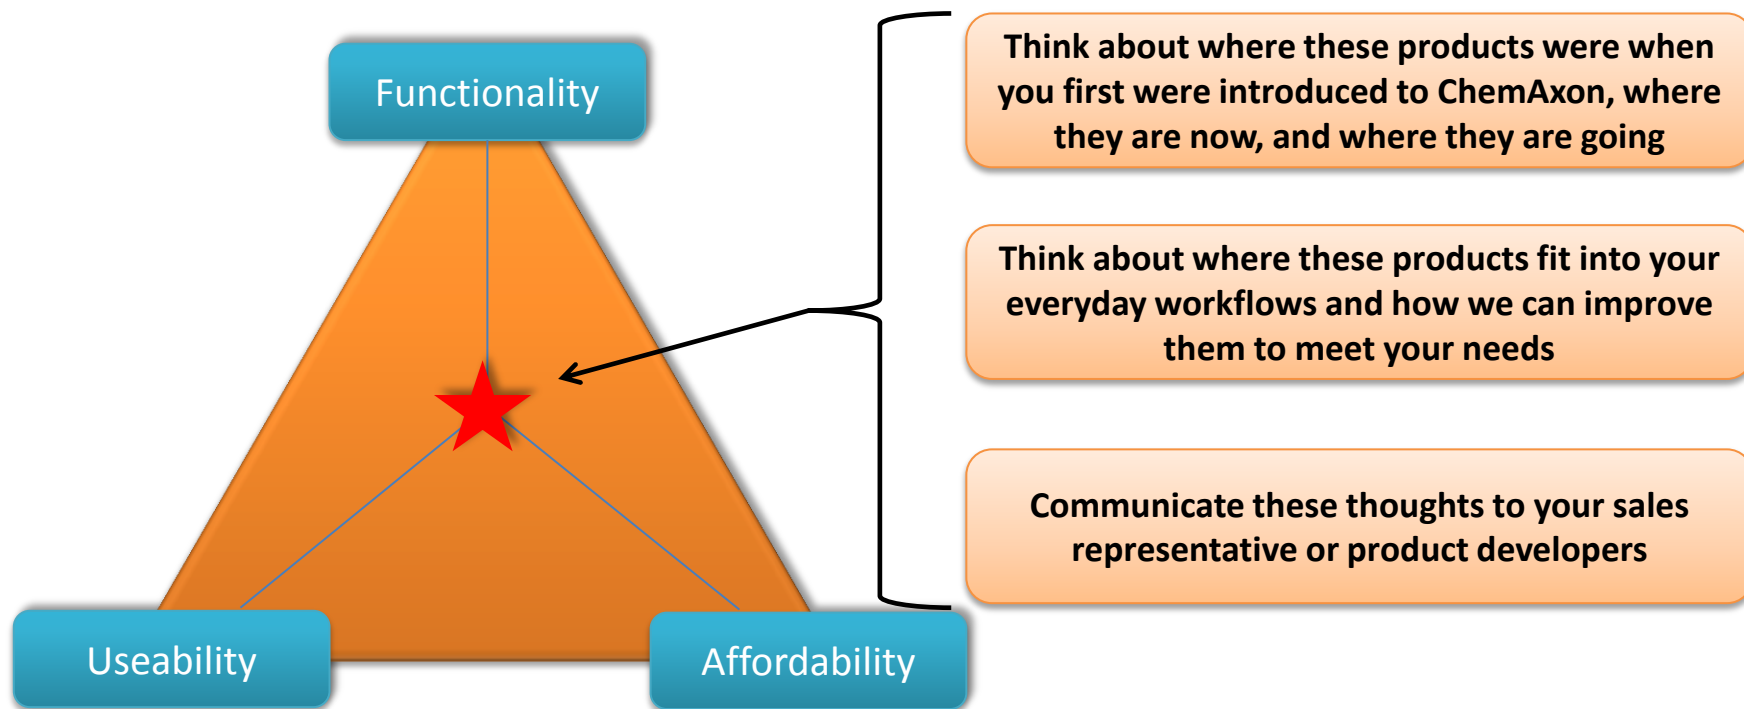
Functionality

Useability

Affordability

Think about where these products were when you first were introduced to ChemAxon, where they are now, and where they are going

Think about where these products fit into your everyday workflows and how we can improve them to meet your needs

Communicate these thoughts to your sales representative or product developers